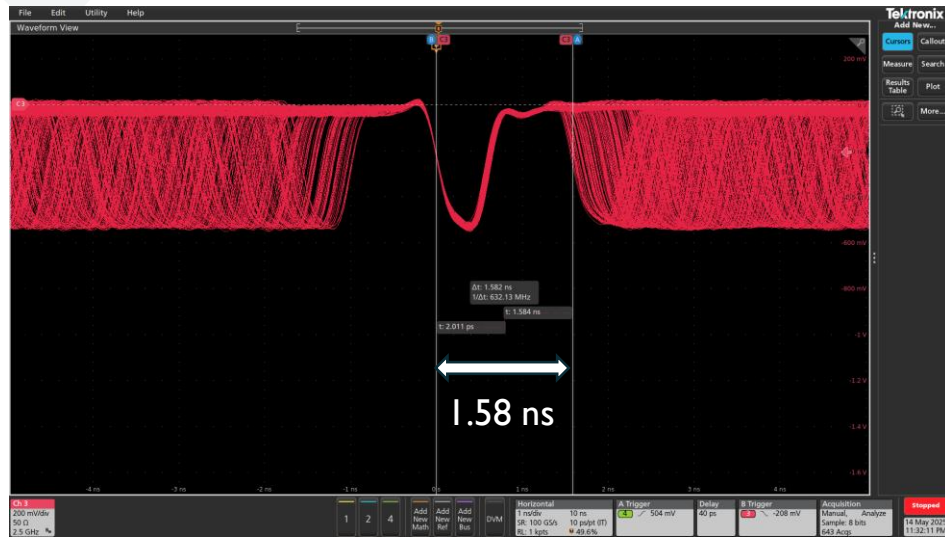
File Edit Utility Help

Tektronix
Add New...

Waveform View

Cursors Callout
Measure Search
Results Table Plot
More...

C3

200 mV
-600 mV
-800 mV
-1 V
-1.2 V
-1.4 V
-1.6 V

Δt: 1.582 ns
1/Δt: 632.13 MHz
t: 1.584 ns
t: 2.011 ps

1.58 ns

-4 ns -3 ns -2 ns -1 ns 0s 1 ns 2 ns 3 ns 4 ns

Ch 3
200 mV/div
50 Ω
2.5 GHz

1 2 4

Add New Math
Add New Ref
Add New Bus
DVM

Horizontal
1 ns/div 10 ns
SR: 100 GS/s 10 ps/pt (IT)
RL: 1 kpts 49.6%

A Trigger
4 504 mV

Delay
40 ps

B Trigger
3 -208 mV

Acquisition
Manual, Analyze
Sample: 8 bits
643 Acqs

Stopped
14 May 2021
11:32:11 PM